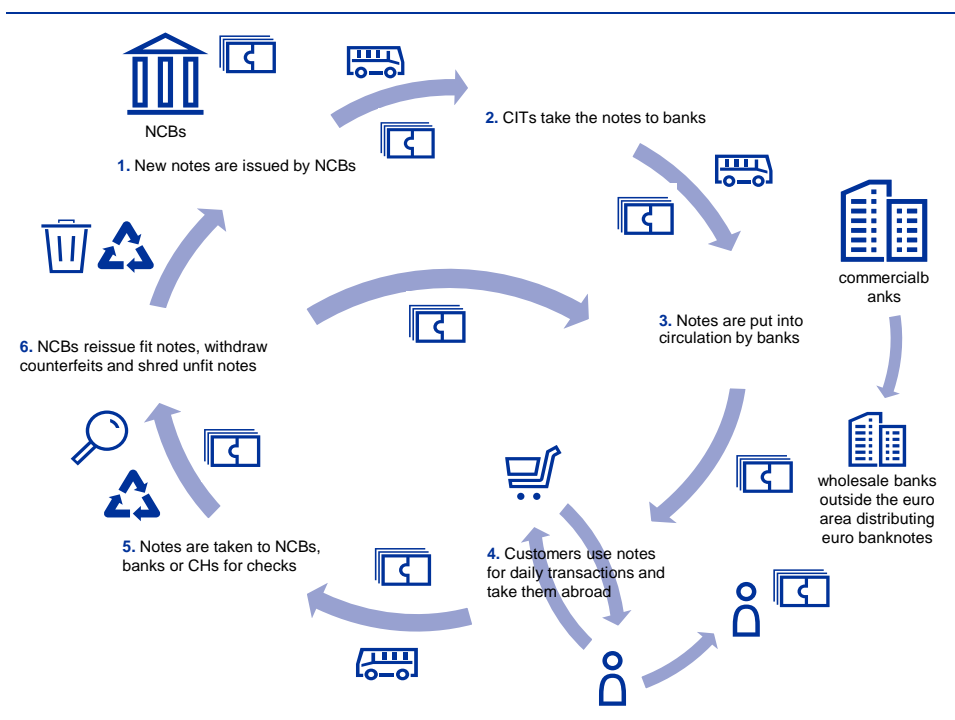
NCBs

1. New notes are issued by NCBs

2. CITs take the notes to banks

commercialb anks

3. Notes are put into circulation by banks

wholesale banks outside the euro area distributing euro banknotes

4. Customers use notes for daily transactions and take them abroad

5. Notes are taken to NCBs, banks or CHs for checks

6. NCBs reissue fit notes, withdraw counterfeits and shred unfit notes